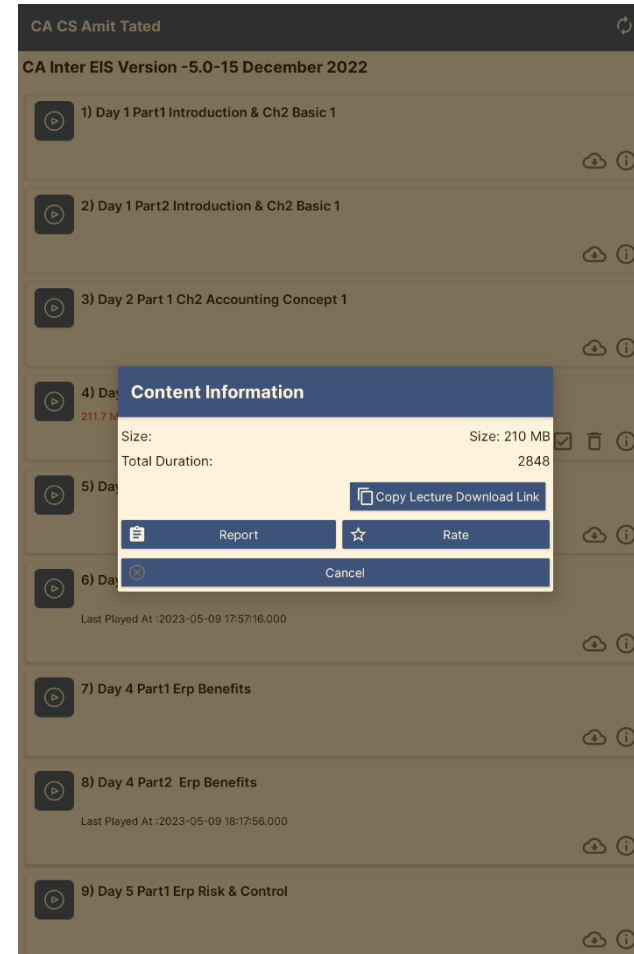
CA CS Amit Tated

CA Inter EIS Version -5.0-15 December 2022

1) Day 1 Part1 Introduction & Ch2 Basic 1

2) Day 1 Part2 Introduction & Ch2 Basic 1

3) Day 2 Part 1 Ch2 Accounting Concept 1

4) Day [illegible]
211.7 M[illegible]

Content Information

Size: Size: 210 MB
Total Duration: 2848

Copy Lecture Download Link

Report

Rate

Cancel

5) Day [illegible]

6) Day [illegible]
Last Played At :2023-05-09 17:57:16.000

7) Day 4 Part1 Erp Benefits

8) Day 4 Part2 Erp Benefits
Last Played At :2023-05-09 18:17:56.000

9) Day 5 Part1 Erp Risk & Control